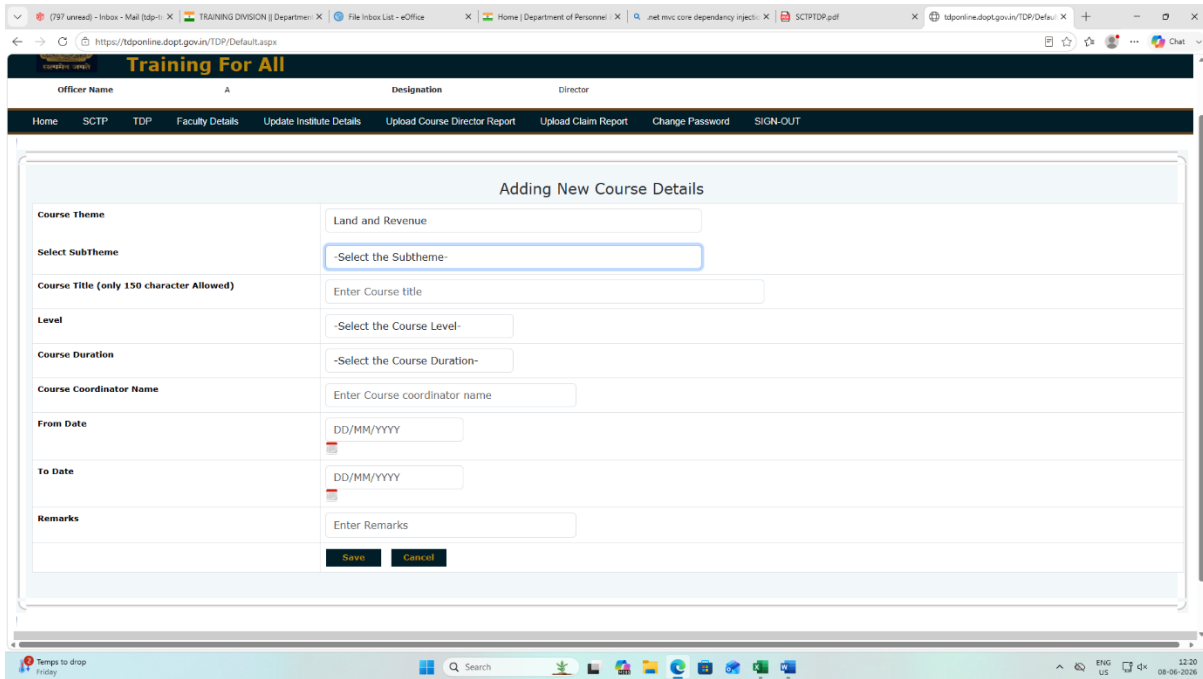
(797 unread) - Inbox - Mail (tdp-t ×
TRAINING DIVISION || Departmen ×
File Inbox List - eOffice ×
Home | Department of Personnel ×
.net mvc core dependancy injectio ×
SCTPTDP.pdf ×
tdponline.dopt.gov.in/TDP/Defaul ×

https://tdponline.dopt.gov.in/TDP/Default.aspx

Chat

Training For All

Officer Name A Designation Director

Home SCTP TDP Faculty Details Update Institute Details Upload Course Director Report Upload Claim Report Change Password SIGN-OUT

Adding New Course Details

| | |
|---|---|
| Course Theme | Land and Revenue |
| Select SubTheme | -Select the Subtheme- |
| Course Title (only 150 character Allowed) | Enter Course title |
| Level | -Select the Course Level- |
| Course Duration | -Select the Course Duration- |
| Course Coordinator Name | Enter Course coordinator name |
| From Date | DD/MM/YYYY |
| To Date | DD/MM/YYYY |
| Remarks | Enter Remarks |
| | Save Cancel |

Temps to drop
Friday

Search

ENG US 12:20 08-06-2026